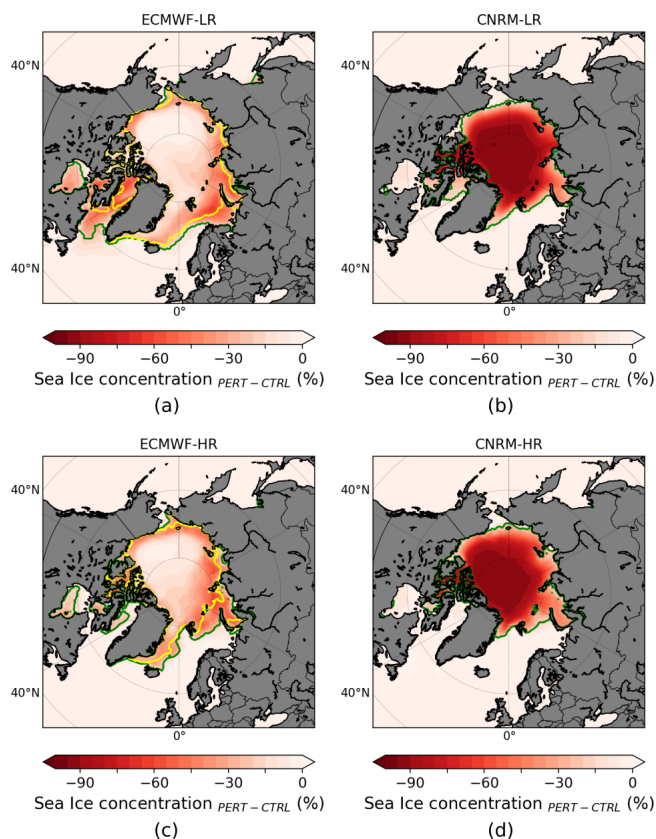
ECMWF-LR

40°N

40°N

0°

−90 −60 −30 0

Sea Ice concentration $_{PERT-CTRL}$ (%)

(a)

CNRM-LR

40°N

40°N

0°

−90 −60 −30 0

Sea Ice concentration $_{PERT-CTRL}$ (%)

(b)

ECMWF-HR

40°N

40°N

0°

−90 −60 −30 0

Sea Ice concentration $_{PERT-CTRL}$ (%)

(c)

CNRM-HR

40°N

40°N

0°

−90 −60 −30 0

Sea Ice concentration $_{PERT-CTRL}$ (%)

(d)